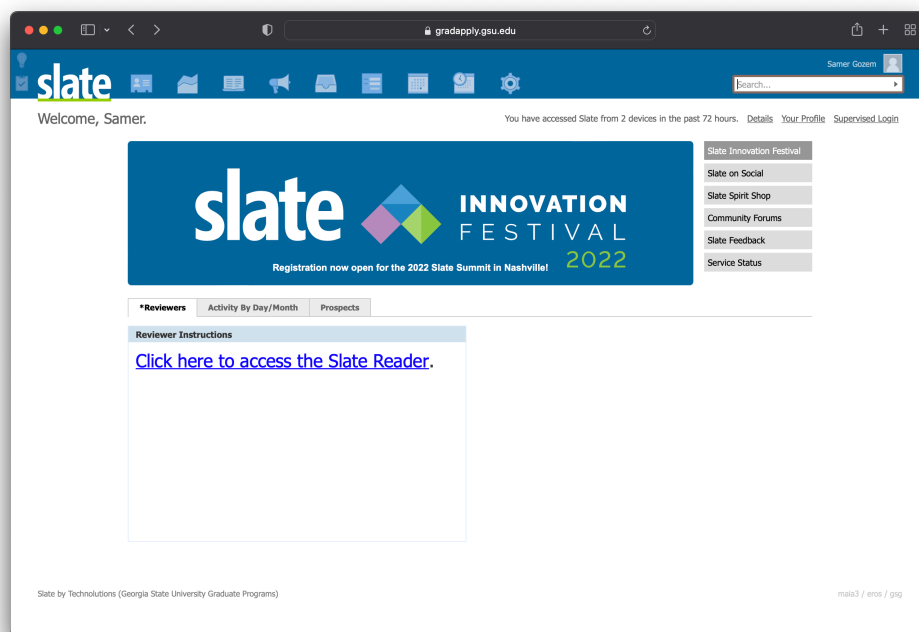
gradapply.gsu.edu

slate

Samer Gozem

Search...

Welcome, Samer.

You have accessed Slate from 2 devices in the past 72 hours. Details Your Profile Supervised Login

slate INNOVATION FESTIVAL 2022

Registration now open for the 2022 Slate Summit in Nashville!

Slate Innovation Festival
Slate on Social
Slate Spirit Shop
Community Forums
Slate Feedback
Service Status

*Reviewers | Activity By Day/Month | Prospects

Reviewer Instructions

Click here to access the Slate Reader.

Slate by Technolutions (Georgia State University Graduate Programs)

maia3 / eros / gsg